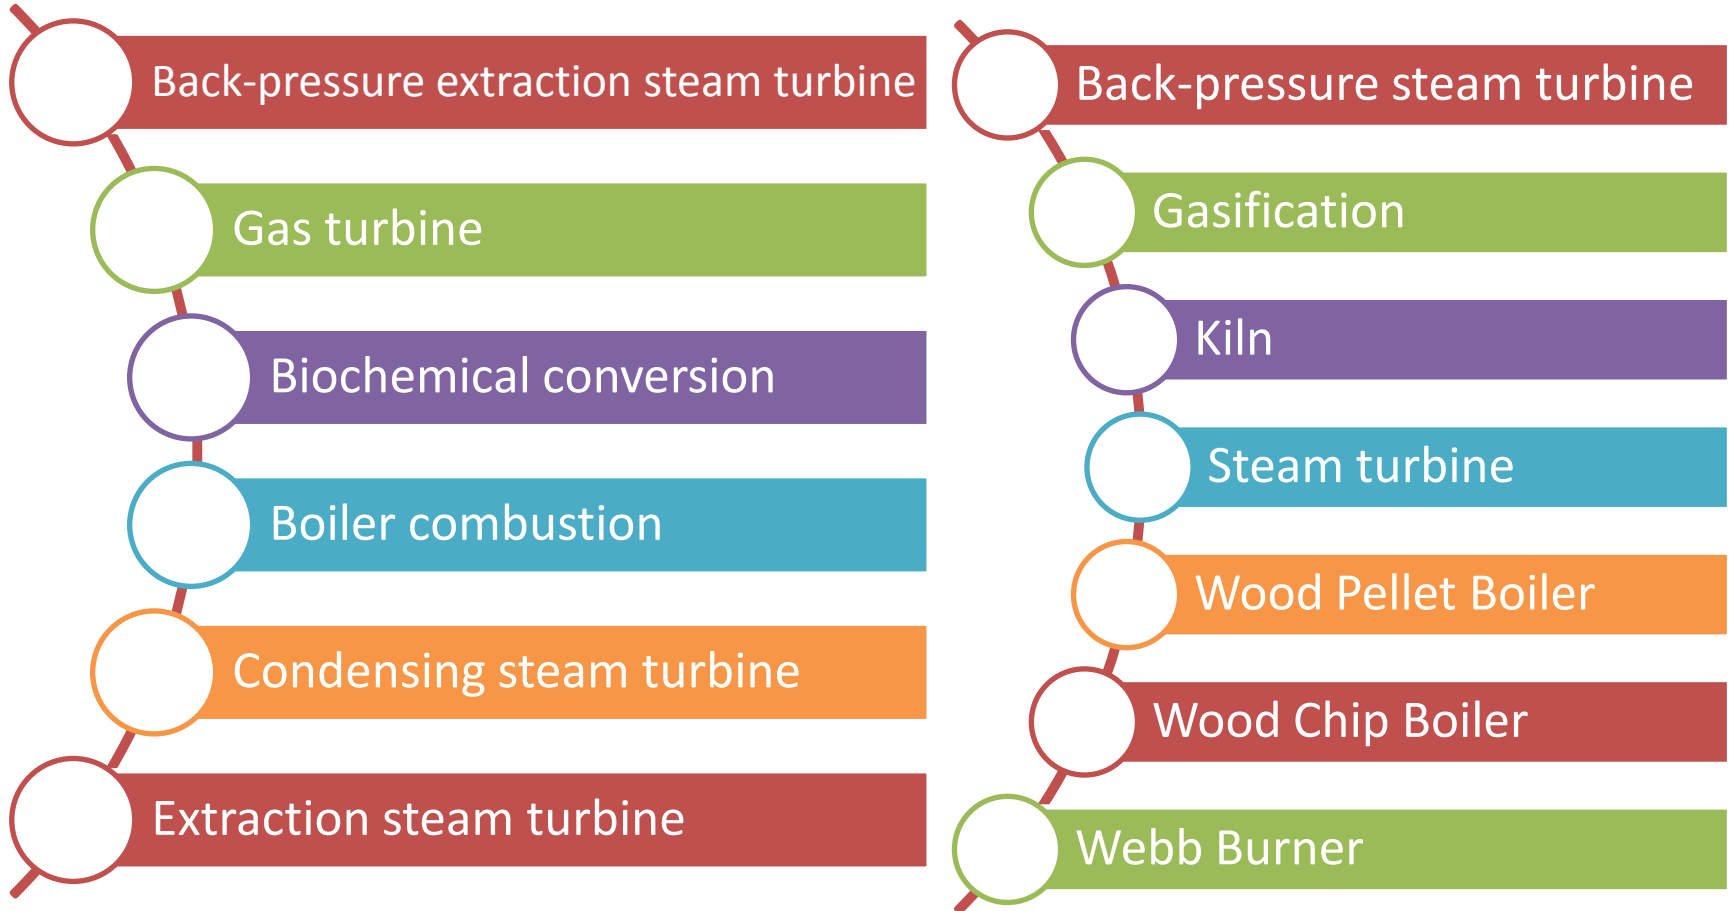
Back-pressure extraction steam turbine

Gas turbine

Biochemical conversion

Boiler combustion

Condensing steam turbine

Extraction steam turbine

Back-pressure steam turbine

Gasification

Kiln

Steam turbine

Wood Pellet Boiler

Wood Chip Boiler

Webb Burner